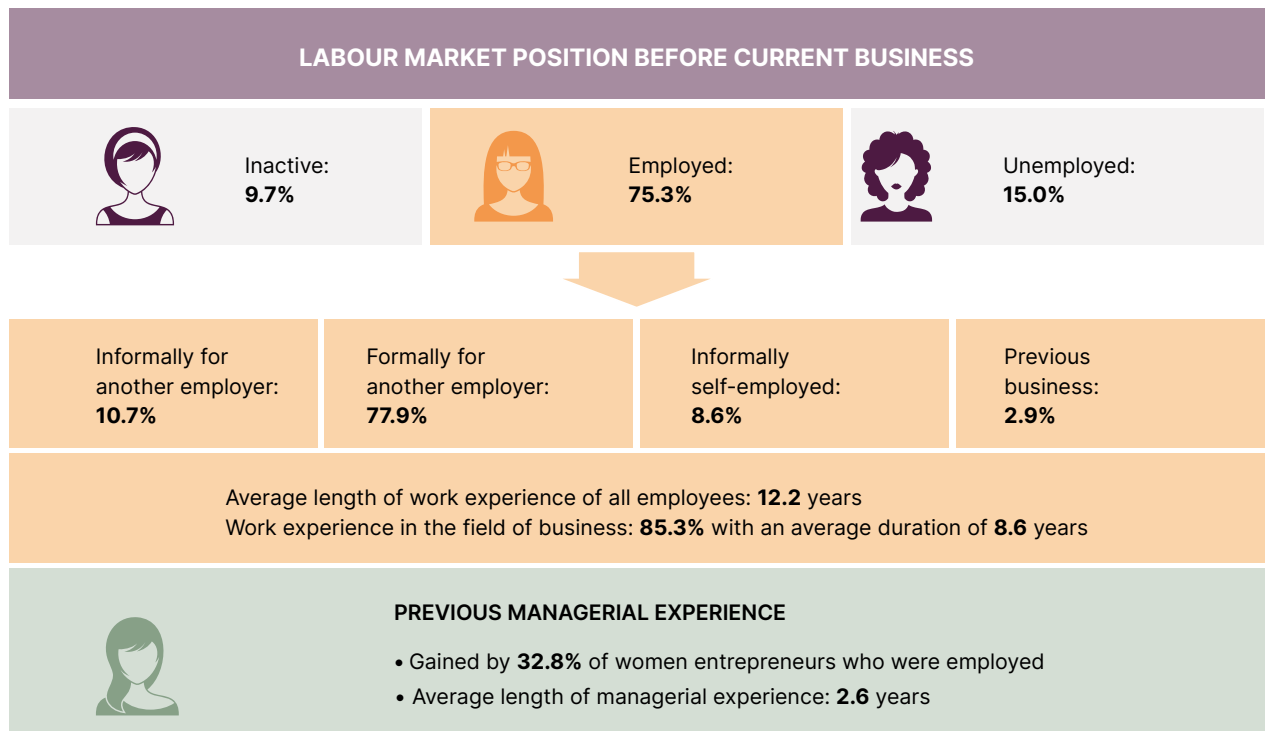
LABOUR MARKET POSITION BEFORE CURRENT BUSINESS

Inactive:
9.7%

Employed:
75.3%

Unemployed:
15.0%

Informally for another employer:
10.7%

Formally for another employer:
77.9%

Informally self-employed:
8.6%

Previous business:
2.9%

Average length of work experience of all employees: 12.2 years
Work experience in the field of business: 85.3% with an average duration of 8.6 years

PREVIOUS MANAGERIAL EXPERIENCE

• Gained by 32.8% of women entrepreneurs who were employed
• Average length of managerial experience: 2.6 years